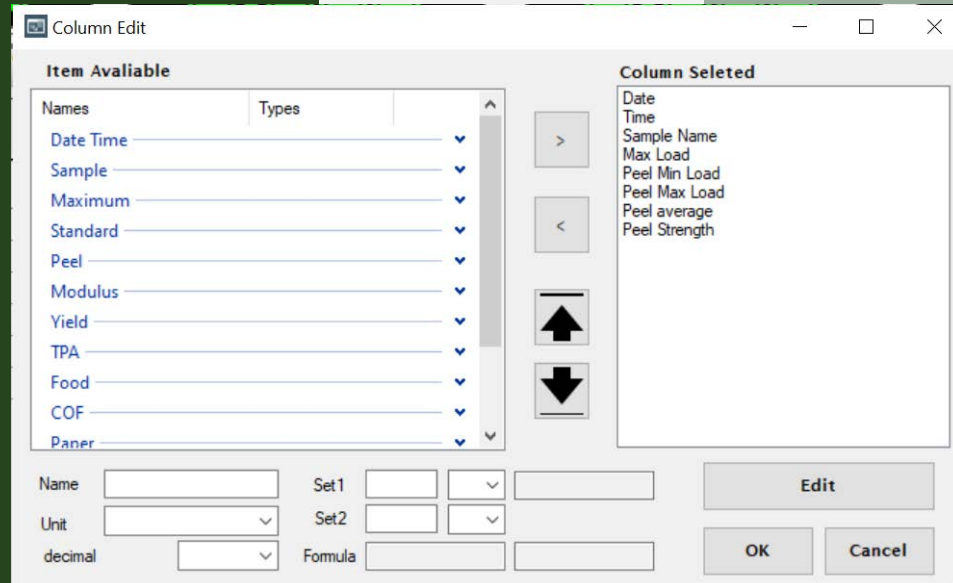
Column Edit

Item Avaliable

| Names | Types |
|---|---|
| Date Time | |
| Sample | |
| Maximum | |
| Standard | |
| Peel | |
| Modulus | |
| Yield | |
| TPA | |
| Food | |
| COF | |
| Paper | |

>

<

Column Seleted

Date
Time
Sample Name
Max Load
Peel Min Load
Peel Max Load
Peel average
Peel Strength

Name

Unit

decimal

Set1

Set2

Formula

Edit

OK

Cancel